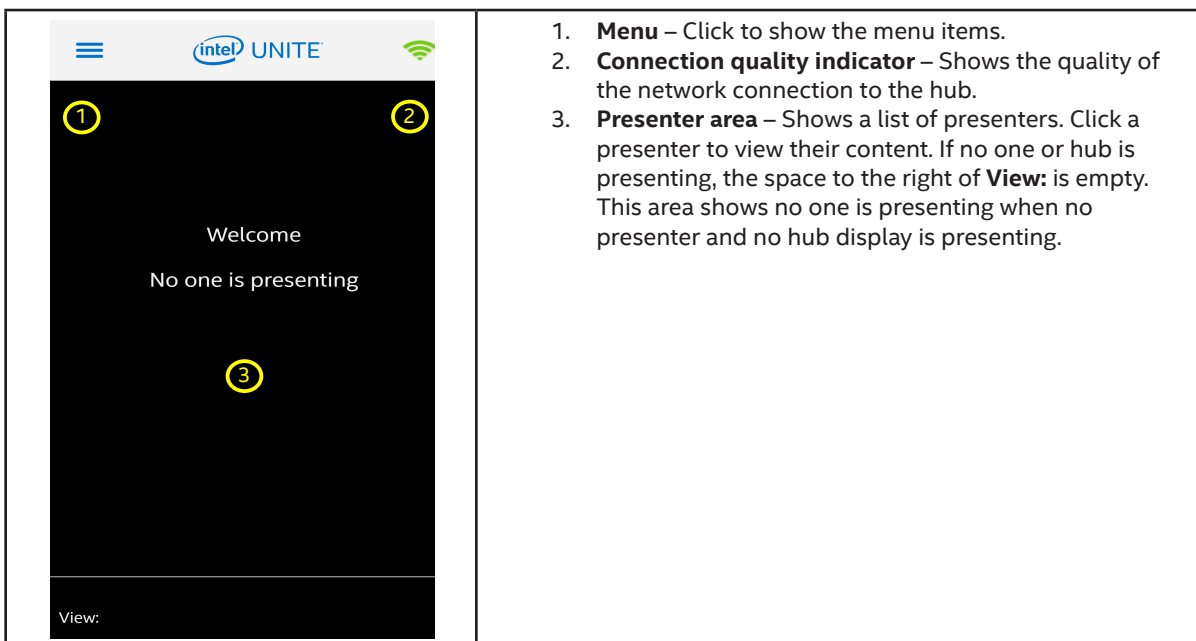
| intel UNITE<br>1 2<br>Welcome<br>No one is presenting<br>3<br>View: | 1. **Menu** – Click to show the menu items.<br>2. **Connection quality indicator** – Shows the quality of the network connection to the hub.<br>3. **Presenter area** – Shows a list of presenters. Click a presenter to view their content. If no one or hub is presenting, the space to the right of **View:** is empty. This area shows no one is presenting when no presenter and no hub display is presenting. |
|---|---|